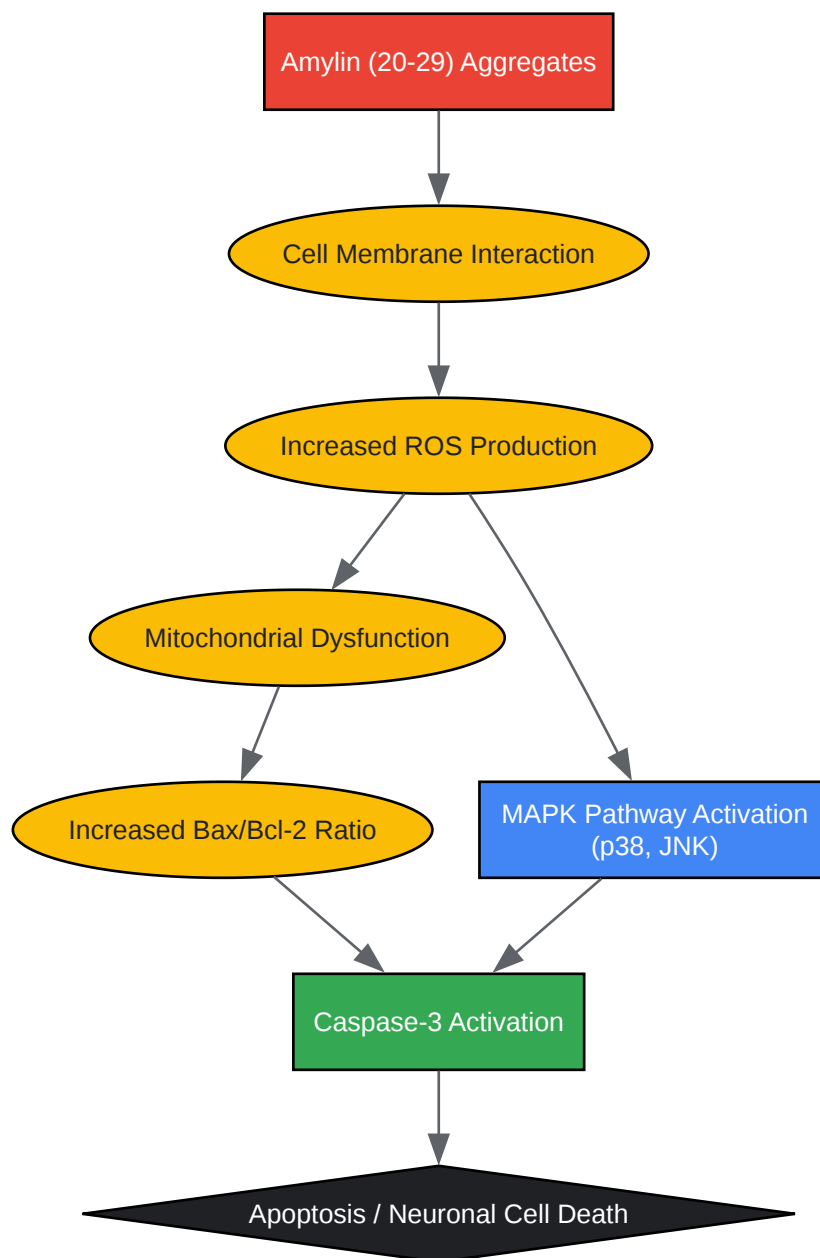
Amylin (20-29) Aggregates

Cell Membrane Interaction

Increased ROS Production

Mitochondrial Dysfunction

Increased Bax/Bcl-2 Ratio

MAPK Pathway Activation (p38, JNK)

Caspase-3 Activation

Apoptosis / Neuronal Cell Death